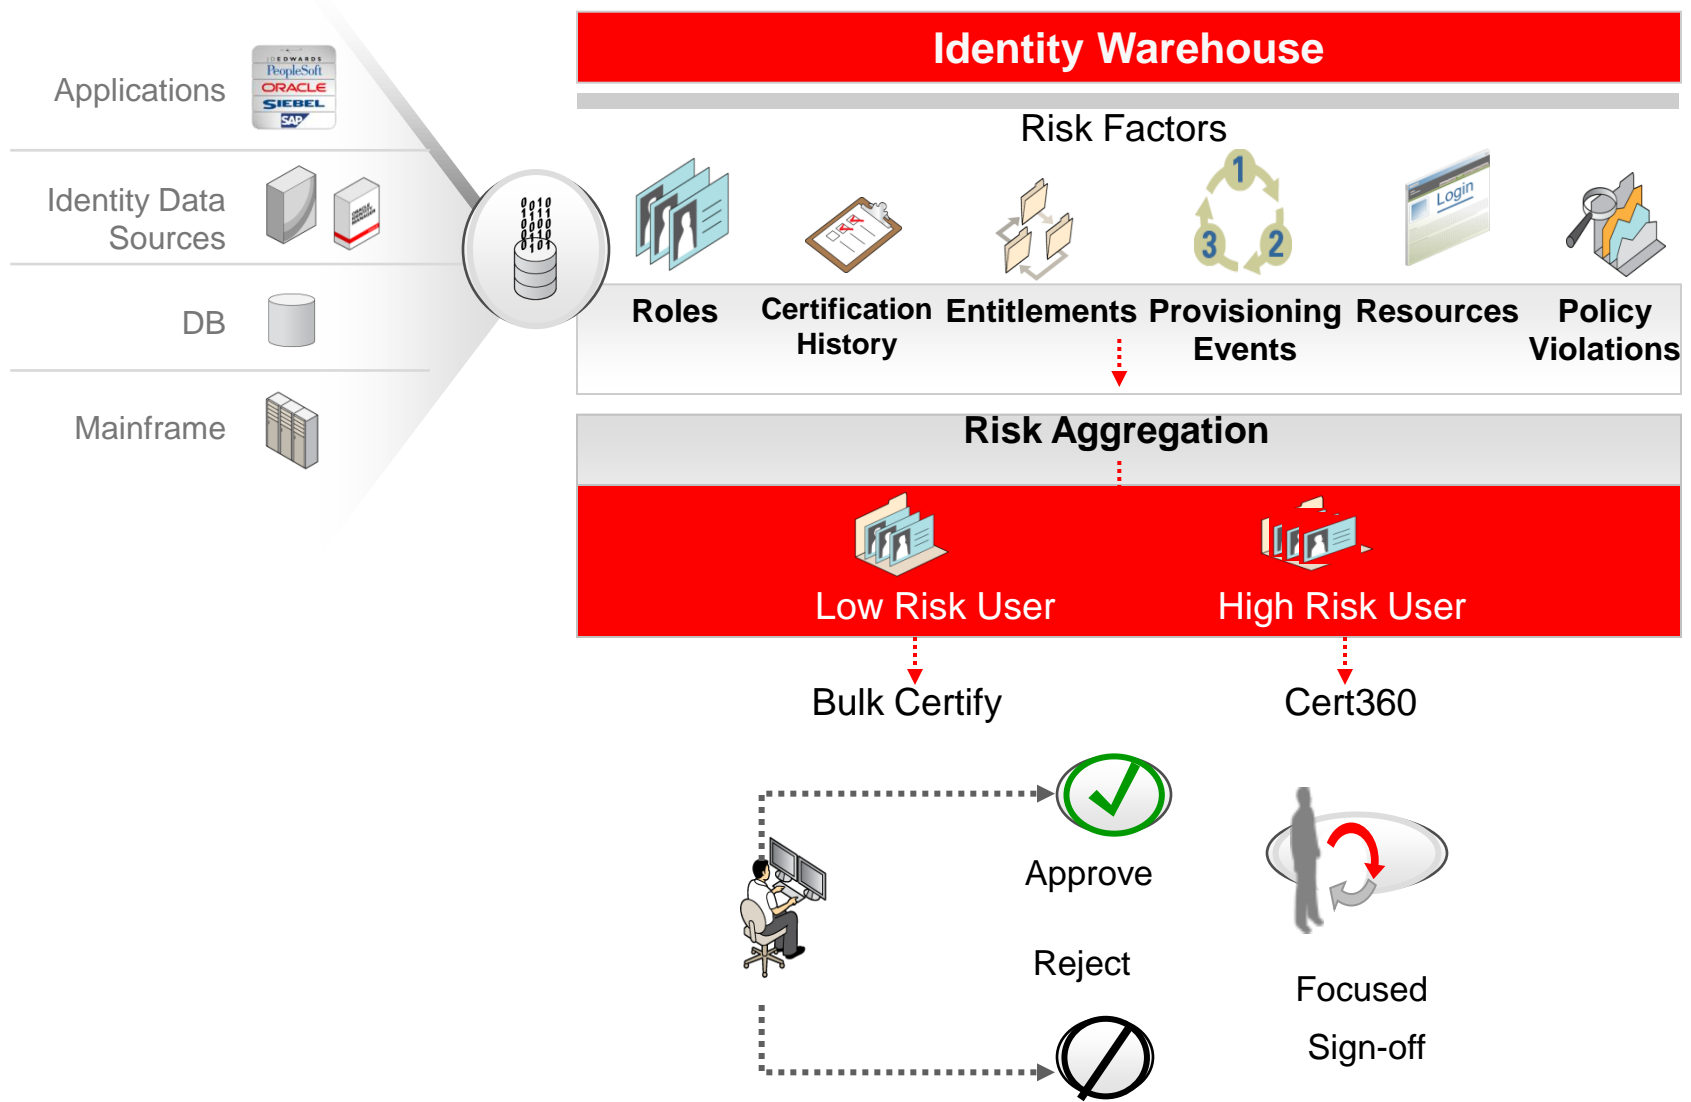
Applications

JD EDWARDS
PeopleSoft
ORACLE
SIEBEL
SAP

Identity Data Sources

DB

Mainframe

0010
1111
0000
0110
0101

Identity Warehouse

Risk Factors

Login

1

2

3

Roles

Certification History

Entitlements

Provisioning Events

Resources

Policy Violations

Risk Aggregation

Low Risk User

High Risk User

Bulk Certify

Cert360

Approve

Reject

Focused Sign-off